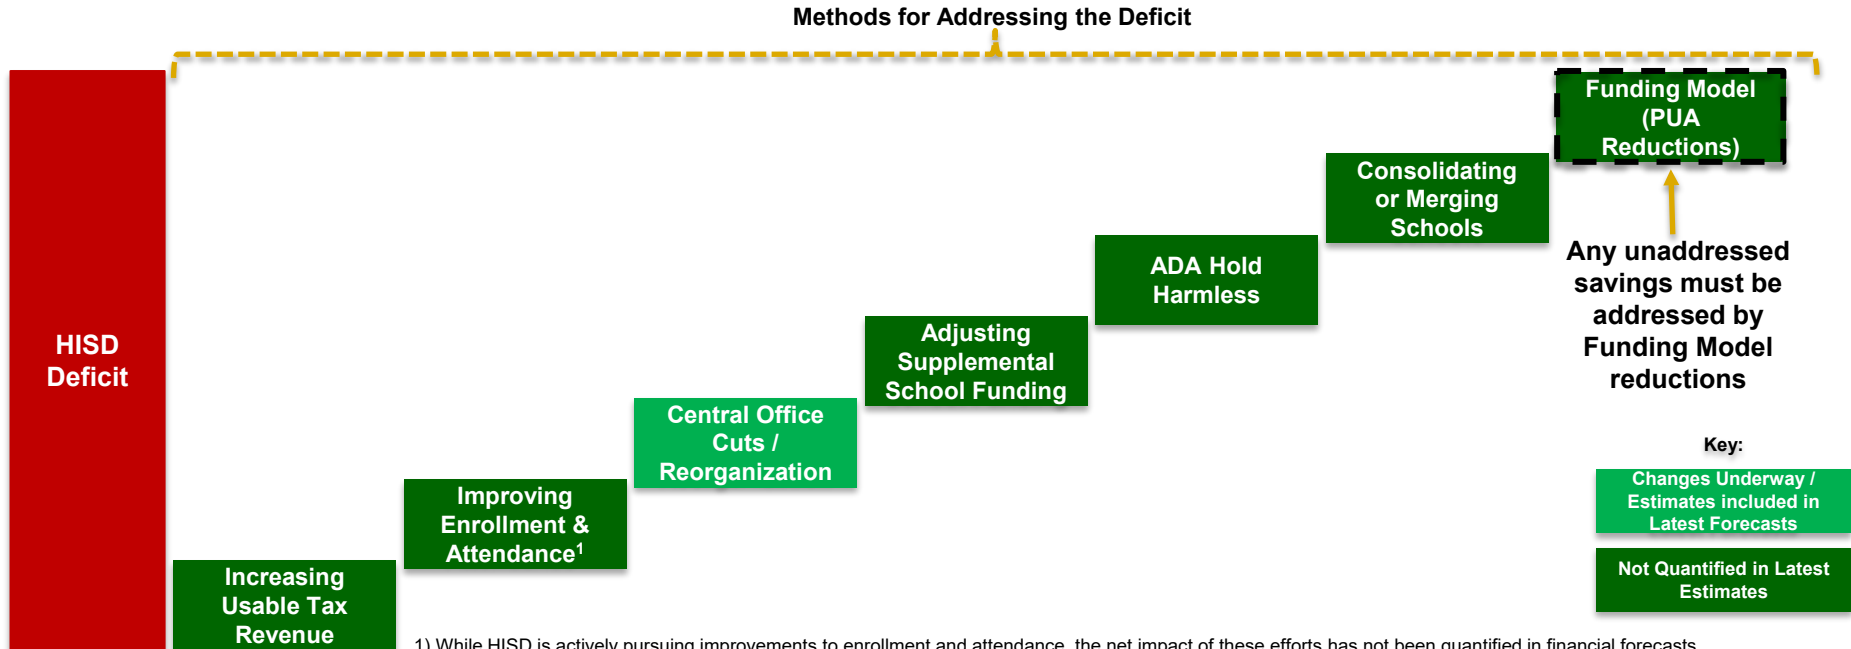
Methods for Addressing the Deficit

HISD Deficit

Increasing Usable Tax Revenue

Improving Enrollment & Attendance$^1$

Central Office Cuts / Reorganization

Adjusting Supplemental School Funding

ADA Hold Harmless

Consolidating or Merging Schools

Funding Model (PUA Reductions)

Any unaddressed savings must be addressed by Funding Model reductions

Key:

Changes Underway / Estimates included in Latest Forecasts

Not Quantified in Latest Estimates

1) While HISD is actively pursuing improvements to enrollment and attendance, the net impact of these efforts has not been quantified in financial forecasts